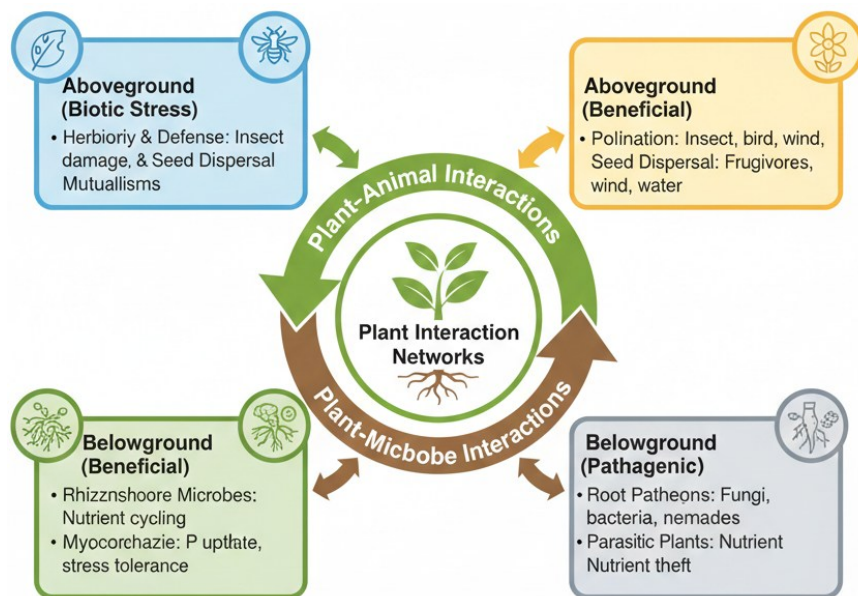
Aboveground (Biotic Stress)
• Herbioriy & Defense: Insect damage, & Seed Dispersal Mutuallisms

Aboveground (Beneficial)
• Polination: Insect, bird, wind, Seed Dispersal: Frugivores, wind, water

Plant-Animal Interactions

Plant Interaction Networks

Plant-Micbobe Interactions

Belowground (Beneficial)
• Rhizznshoore Microbes: Nutrient cycling
• Myocorchazie: P uptlate, stress tolerance

Belowground (Pathagenic)
• Root Patheons: Fungi, bacteria, nemades
• Parasitic Plants: Nutrient Nutrient theft